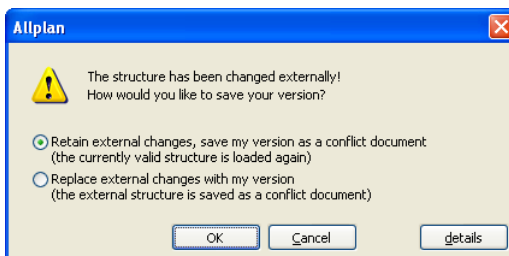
Allplan

The structure has been changed externally!
How would you like to save your version?

Retain external changes, save my version as a conflict document
(the currently valid structure is loaded again)

Replace external changes with my version
(the external structure is saved as a conflict document)

OK
Cancel
details